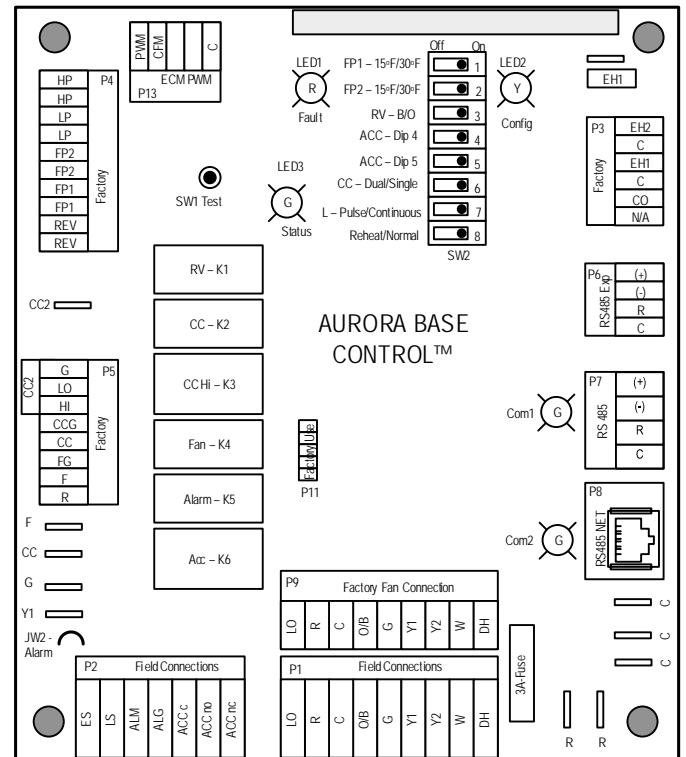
PWM
CFM
C
ECM PWM
P13

HP
HP
LP
LP
FP2
FP2
FP1
FP1
REV
REV
P4
Factory

LED1
R
Fault

SW1 Test

LED3
G
Status

Off On
FP1 – 15°F/30°F 1
FP2 – 15°F/30°F 2
RV – B/O 3
ACC – Dip 4 4
ACC – Dip 5 5
CC – Dual/Single 6
L – Pulse/Continuous 7
Reheat/Normal 8
SW2

LED2
Y
Config

EH1

P3
Factory
EH2
C
EH1
C
CO
N/A

RV – K1
CC – K2
CC Hi – K3
Fan – K4
Alarm – K5
Acc – K6

CC2

P6
RS485 Exp
(+)
(-)
R
C

AURORA BASE CONTROL™

P5
CC2
G
LO
HI
CCG
CC
FG
F
R
Factory

Factory Use
P11

P7
RS 485
(+)
(-)
R
C
Com1
G

P8
RS485 NET
Com2
G

F
CC
G
Y1
JW2 - Alarm

P9 Factory Fan Connection
LO
R
C
O/B
G
Y1
Y2
W
DH

C
C
C

P2 Field Connections
ES
LS
ALM
ALG
ACC c
ACC no
ACC nc

P1 Field Connections
LO
R
C
O/B
G
Y1
Y2
W
DH

3A-Fuse

R
R